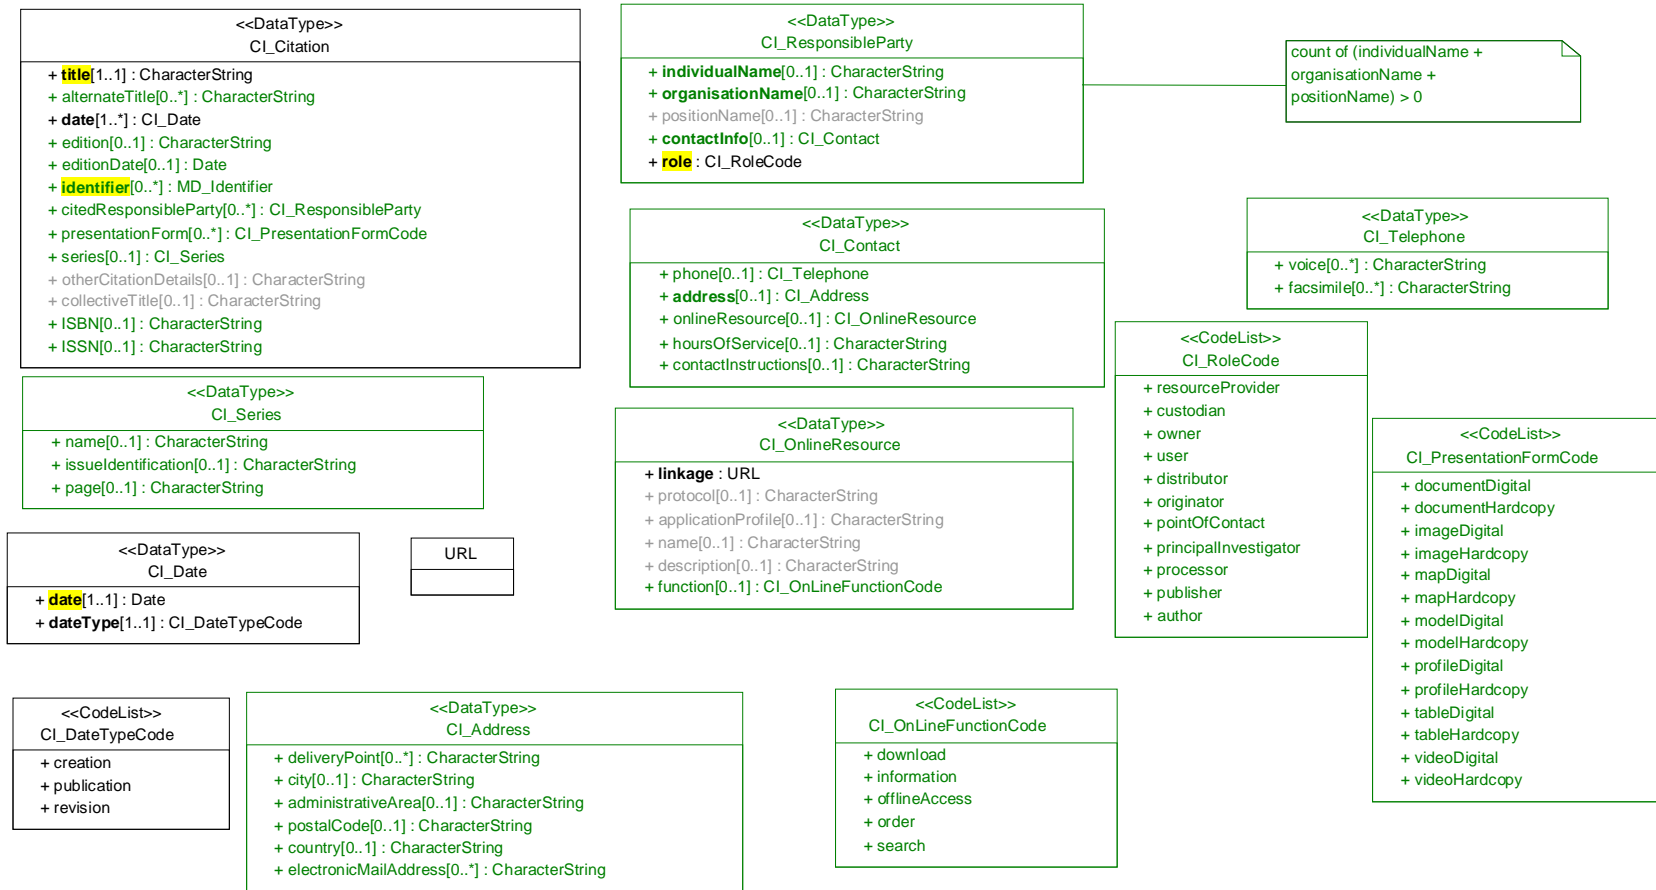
<<DataType>>
CI_Citation

+ title[1..1] : CharacterString
+ alternateTitle[0..*] : CharacterString
+ date[1..*] : CI_Date
+ edition[0..1] : CharacterString
+ editionDate[0..1] : Date
+ identifier[0..*] : MD_Identifier
+ citedResponsibleParty[0..*] : CI_ResponsibleParty
+ presentationForm[0..*] : CI_PresentationFormCode
+ series[0..1] : CI_Series
+ otherCitationDetails[0..1] : CharacterString
+ collectiveTitle[0..1] : CharacterString
+ ISBN[0..1] : CharacterString
+ ISSN[0..1] : CharacterString

<<DataType>>
CI_ResponsibleParty

+ individualName[0..1] : CharacterString
+ organisationName[0..1] : CharacterString
+ positionName[0..1] : CharacterString
+ contactInfo[0..1] : CI_Contact
+ role : CI_RoleCode

count of (individualName + organisationName + positionName) > 0

<<DataType>>
CI_Contact

+ phone[0..1] : CI_Telephone
+ address[0..1] : CI_Address
+ onlineResource[0..1] : CI_OnlineResource
+ hoursOfService[0..1] : CharacterString
+ contactInstructions[0..1] : CharacterString

<<DataType>>
CI_Telephone

+ voice[0..*] : CharacterString
+ facsimile[0..*] : CharacterString

<<DataType>>
CI_Series

+ name[0..1] : CharacterString
+ issueIdentification[0..1] : CharacterString
+ page[0..1] : CharacterString

<<CodeList>>
CI_RoleCode

+ resourceProvider
+ custodian
+ owner
+ user
+ distributor
+ originator
+ pointOfContact
+ principalInvestigator
+ processor
+ publisher
+ author

<<DataType>>
CI_OnlineResource

+ linkage : URL
+ protocol[0..1] : CharacterString
+ applicationProfile[0..1] : CharacterString
+ name[0..1] : CharacterString
+ description[0..1] : CharacterString
+ function[0..1] : CI_OnLineFunctionCode

<<CodeList>>
CI_PresentationFormCode

+ documentDigital
+ documentHardcopy
+ imageDigital
+ imageHardcopy
+ mapDigital
+ mapHardcopy
+ modelDigital
+ modelHardcopy
+ profileDigital
+ profileHardcopy
+ tableDigital
+ tableHardcopy
+ videoDigital
+ videoHardcopy

<<DataType>>
CI_Date

+ date[1..1] : Date
+ dateType[1..1] : CI_DateTypeCode

URL

<<CodeList>>
CI_DateTypeCode

+ creation
+ publication
+ revision

<<DataType>>
CI_Address

+ deliveryPoint[0..*] : CharacterString
+ city[0..1] : CharacterString
+ administrativeArea[0..1] : CharacterString
+ postalCode[0..1] : CharacterString
+ country[0..1] : CharacterString
+ electronicMailAddress[0..*] : CharacterString

<<CodeList>>
CI_OnLineFunctionCode

+ download
+ information
+ offlineAccess
+ order
+ search